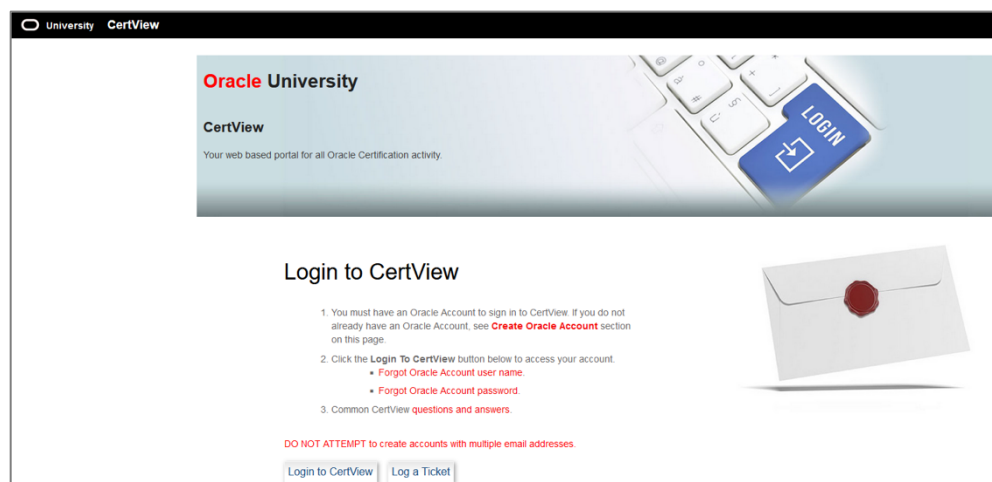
University CertView

Oracle University

CertView

Your web based portal for all Oracle Certification activity.

LOGIN

Login to CertView

1. You must have an Oracle Account to sign in to CertView. If you do not already have an Oracle Account, see Create Oracle Account section on this page.

2. Click the Login To CertView button below to access your account.
   - Forgot Oracle Account user name.
   - Forgot Oracle Account password.

3. Common CertView questions and answers.

DO NOT ATTEMPT to create accounts with multiple email addresses.

Login to CertView | Log a Ticket